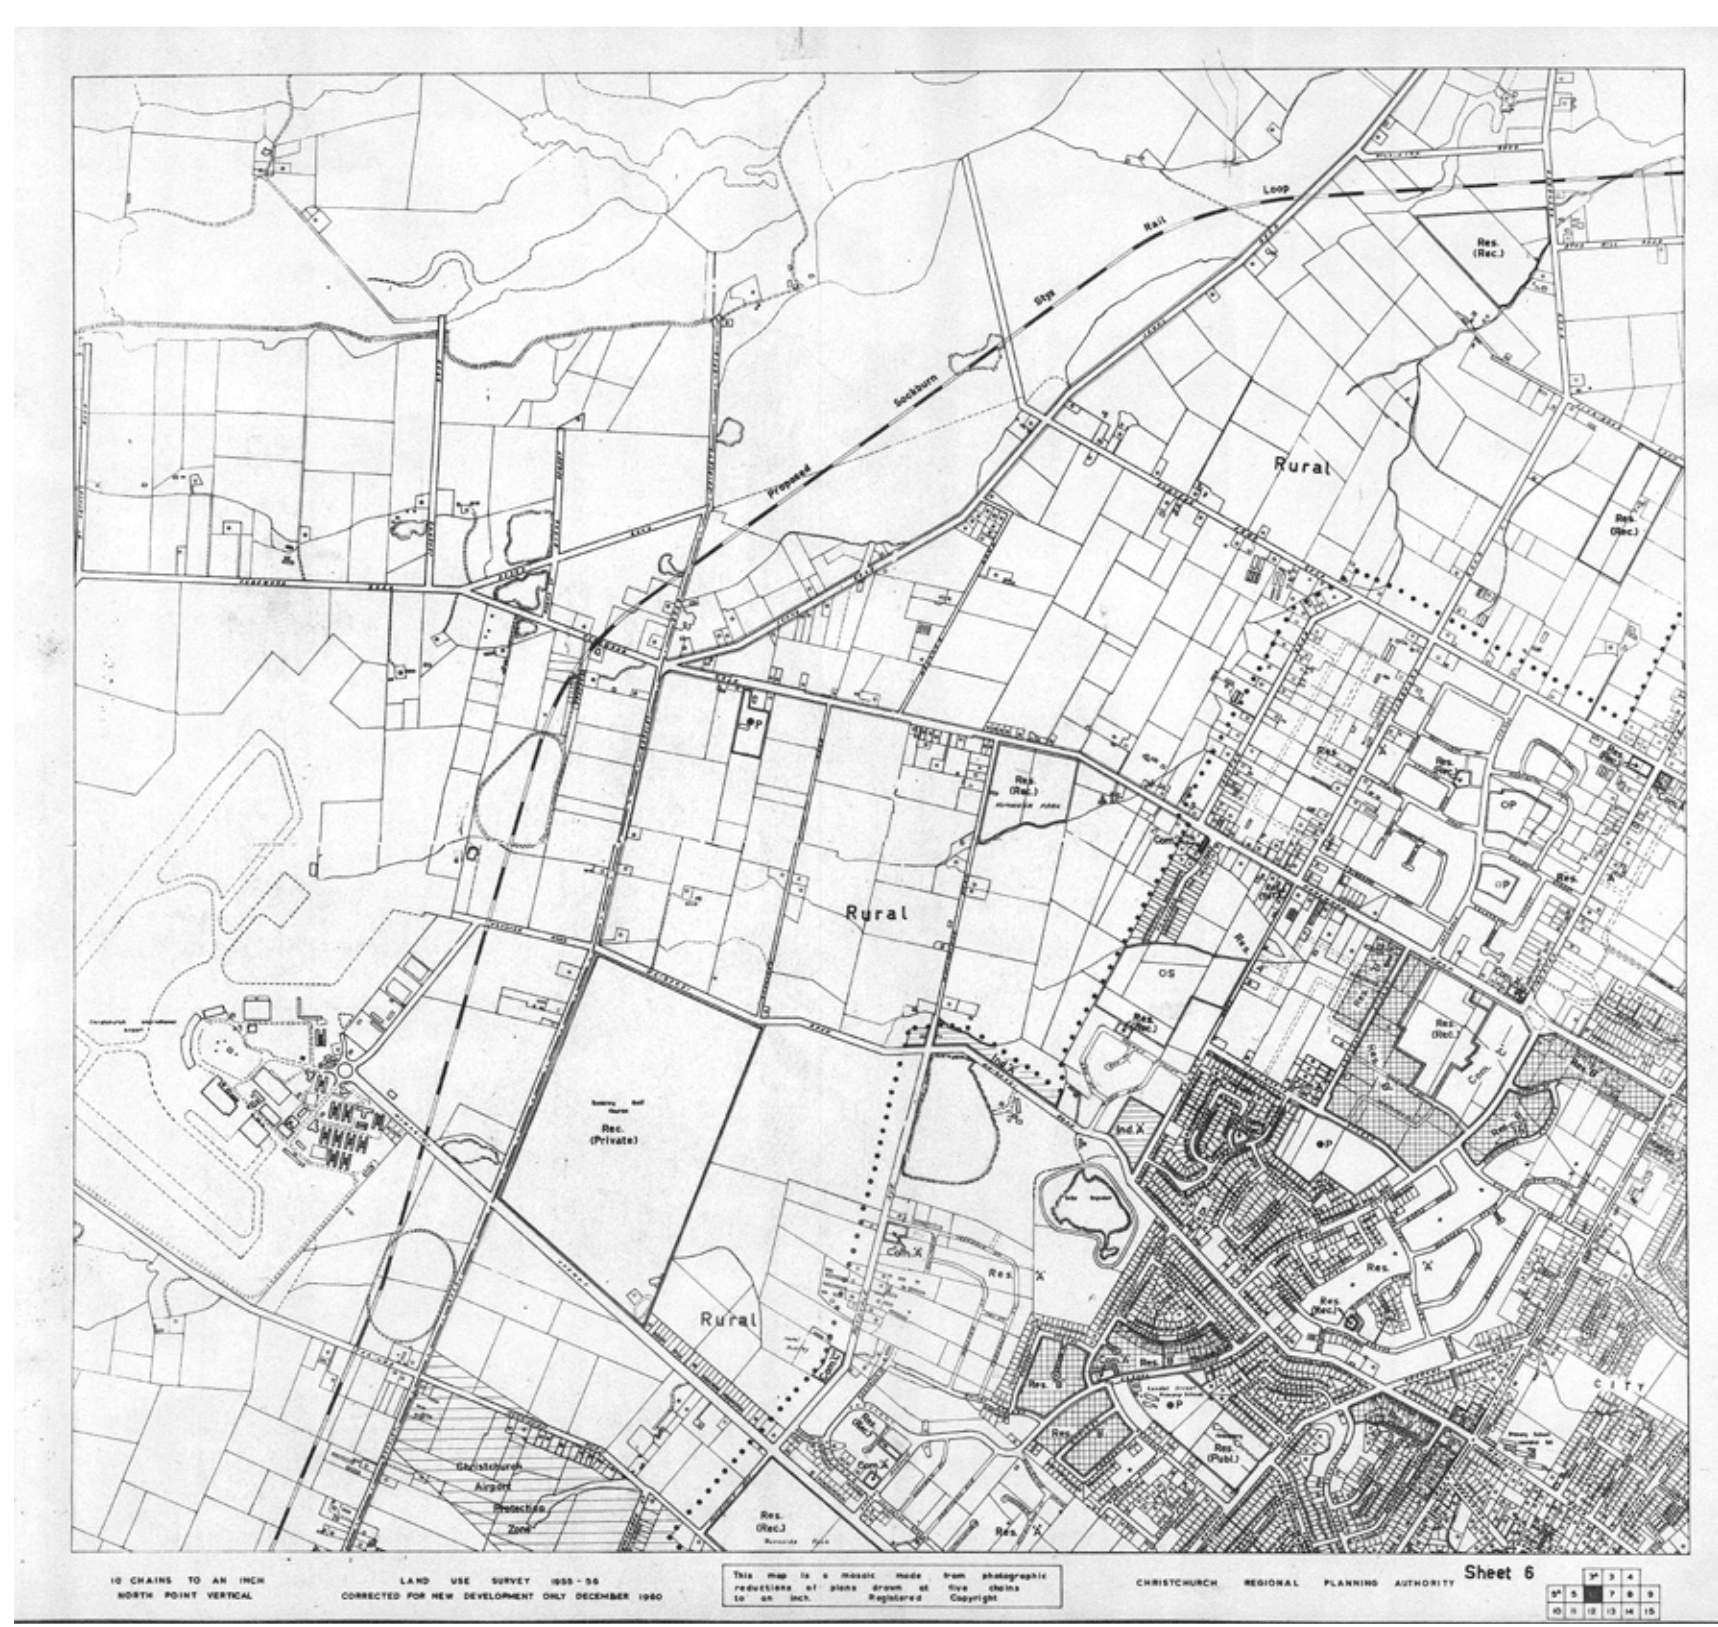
Proposed Sockburn Stys Rail Loop

Res. (Rec.)

Rural

Res. (Rec.)

Res. (Rec.)

Res.

Res. (Rec.)

OP

OP

Res.

Com.

Rural

OS

Res. (Rec.)

Res. (Rec.)

Com.

Ind. X

OP

Rec. (Private)

Com. X

Res. 'A'

Res.

'A'

Res. (Rec.)

Rural

Res.

Res.

CITY

OP

Res. (Publ.)

Res.

Res. (Rec.)

Com. X

Christchurch Airport Protection Zone

Res. (Rec.)

Res. 'A'

10 CHAINS TO AN INCH
NORTH POINT VERTICAL

LAND USE SURVEY 1955-56
CORRECTED FOR NEW DEVELOPMENT ONLY DECEMBER 1960

This map is a mosaic made from photographic reductions of plans drawn at five chains to an inch. Registered Copyright

CHRISTCHURCH REGIONAL PLANNING AUTHORITY

Sheet 6

| | | 3 | 3 | 4 | |
|---|---|---|---|---|---|
| 5 | 5 | 6 | 7 | 8 | 9 |
| 10 | 11 | 12 | 13 | 14 | 15 |